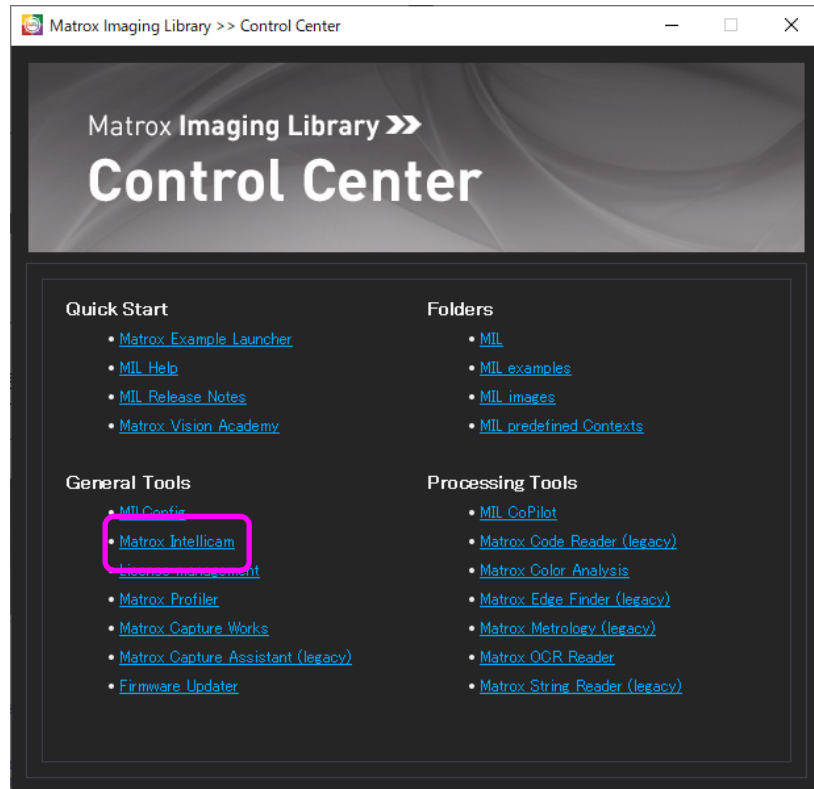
Matrox Imaging Library >> Control Center

Matrox Imaging Library >>

Control Center

Quick Start

- Matrox Example Launcher
- MIL Help
- MIL Release Notes
- Matrox Vision Academy

Folders

- MIL
- MIL examples
- MIL images
- MIL predefined Contexts

General Tools

- MIL Config
- Matrox Intellicam
- License Management
- Matrox Profiler
- Matrox Capture Works
- Matrox Capture Assistant (legacy)
- Firmware Updater

Processing Tools

- MIL CoPilot
- Matrox Code Reader (legacy)
- Matrox Color Analysis
- Matrox Edge Finder (legacy)
- Matrox Metrology (legacy)
- Matrox OCR Reader
- Matrox String Reader (legacy)